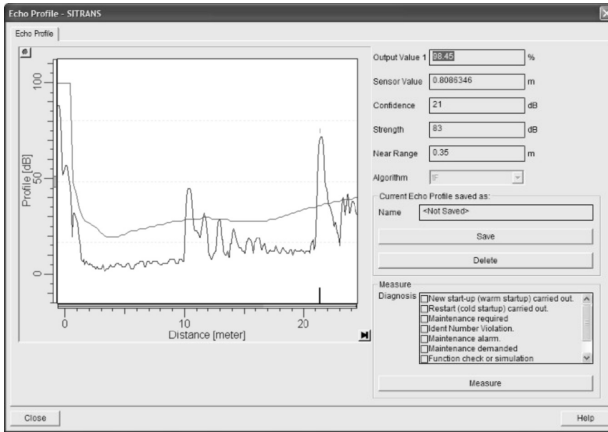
Echo Profile - SITRANS

Echo Profile

100
50
0
Profile [dB]
0
10
20
Distance [meter]

Output Value 1 | 88.45 | %
Sensor Value | 0.8086346 | m
Confidence | 21 | dB
Strength | 83 | dB
Near Range | 0.35 | m
Algorithm | tF

Current Echo Profile saved as:
Name | <Not Saved>

Save
Delete

Measure
Diagnosis
New start-up (warm startup) carried out.
Restart (cold startup) carried out.
Maintenance required
Ident Number Violation.
Maintenance alarm.
Maintenance demanded
Function check or simulation

Measure

Close
Help